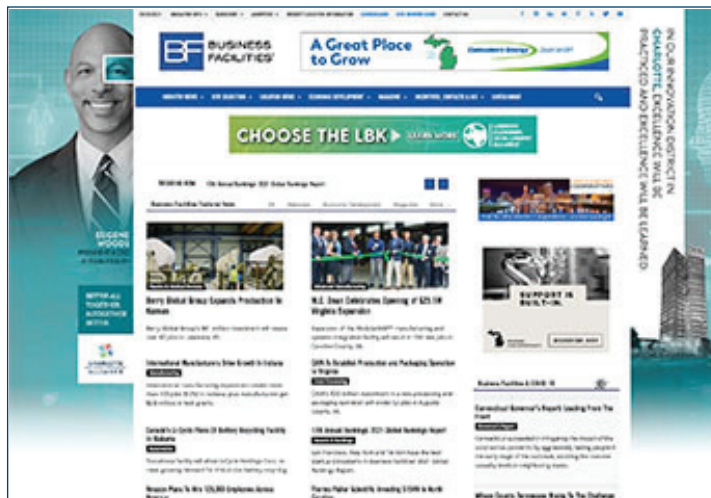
BUSINESS FACILITIES

A Great Place to Grow

Consumers Energy

CHOOSE THE LBK

IN OUR INNOVATION DISTRICT IN CHARLOTTE, EXCELLENCE WILL BE PRACTICED AND EXCELLENCE WILL BE LEARNED.

EUGENE WOODS

CHARLOTTE ALLIANCE

Business Facilities Featured News

Berry Global Group Expands Production In Kansas

N.C. Steel Celebrates Opening of $25.5M Virginia Expansion

International Manufacturers Drive Growth In Indiana

CAPA To Establish Production and Packaging Operation In Virginia

Canada's Li-Cycle Plans US Battery Recycling Facility In Alabama

17th Annual Rankings: 2021 Global Rankings Report

SUPPORT IN BUILT-IN.

Business Facilities & COVID-19

Connecticut Governor's Report Leading From The Front